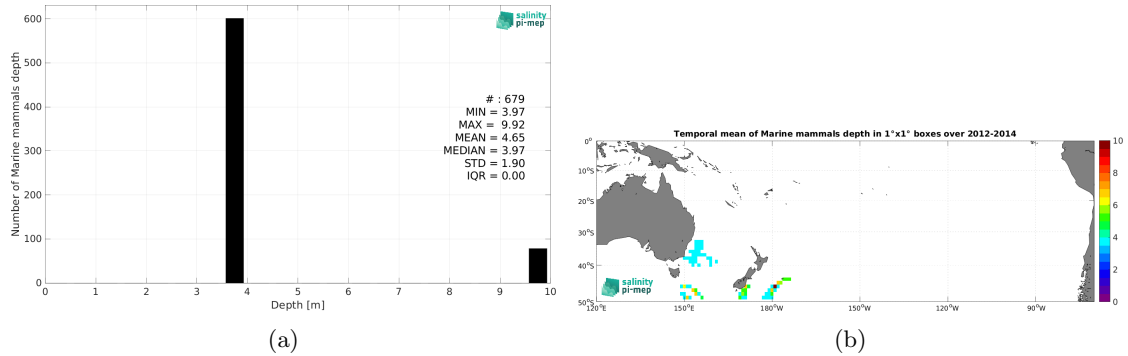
salinity pi-mep

600

500

400

300

200

100

0

Number of Marine mammals depth

# : 679
MIN = 3.97
MAX = 9.92
MEAN = 4.65
MEDIAN = 3.97
STD = 1.90
IQR = 0.00

0 1 2 3 4 5 6 7 8 9 10

Depth [m]

(a)

Temporal mean of Marine mammals depth in 1°x1° boxes over 2012-2014

0°
10°S
20°S
30°S
40°S
50°S

120°E 150°E 180°W 150°W 120°W 90°W

salinity pi-mep

10
8
6
4
2
0

(b)